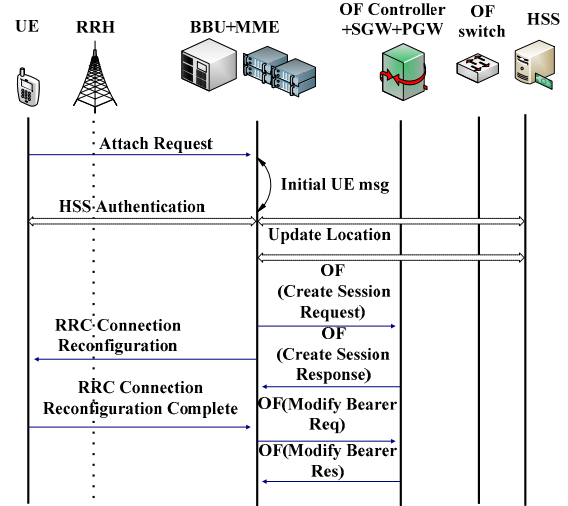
UE
RRH
BBU+MME
OF Controller +SGW+PGW
OF switch
HSS

Attach Request
Initial UE msg
HSS Authentication
Update Location
OF (Create Session Request)
RRC Connection Reconfiguration
OF (Create Session Response)
RRC Connection Reconfiguration Complete
OF(Modify Bearer Req)
OF(Modify Bearer Res)